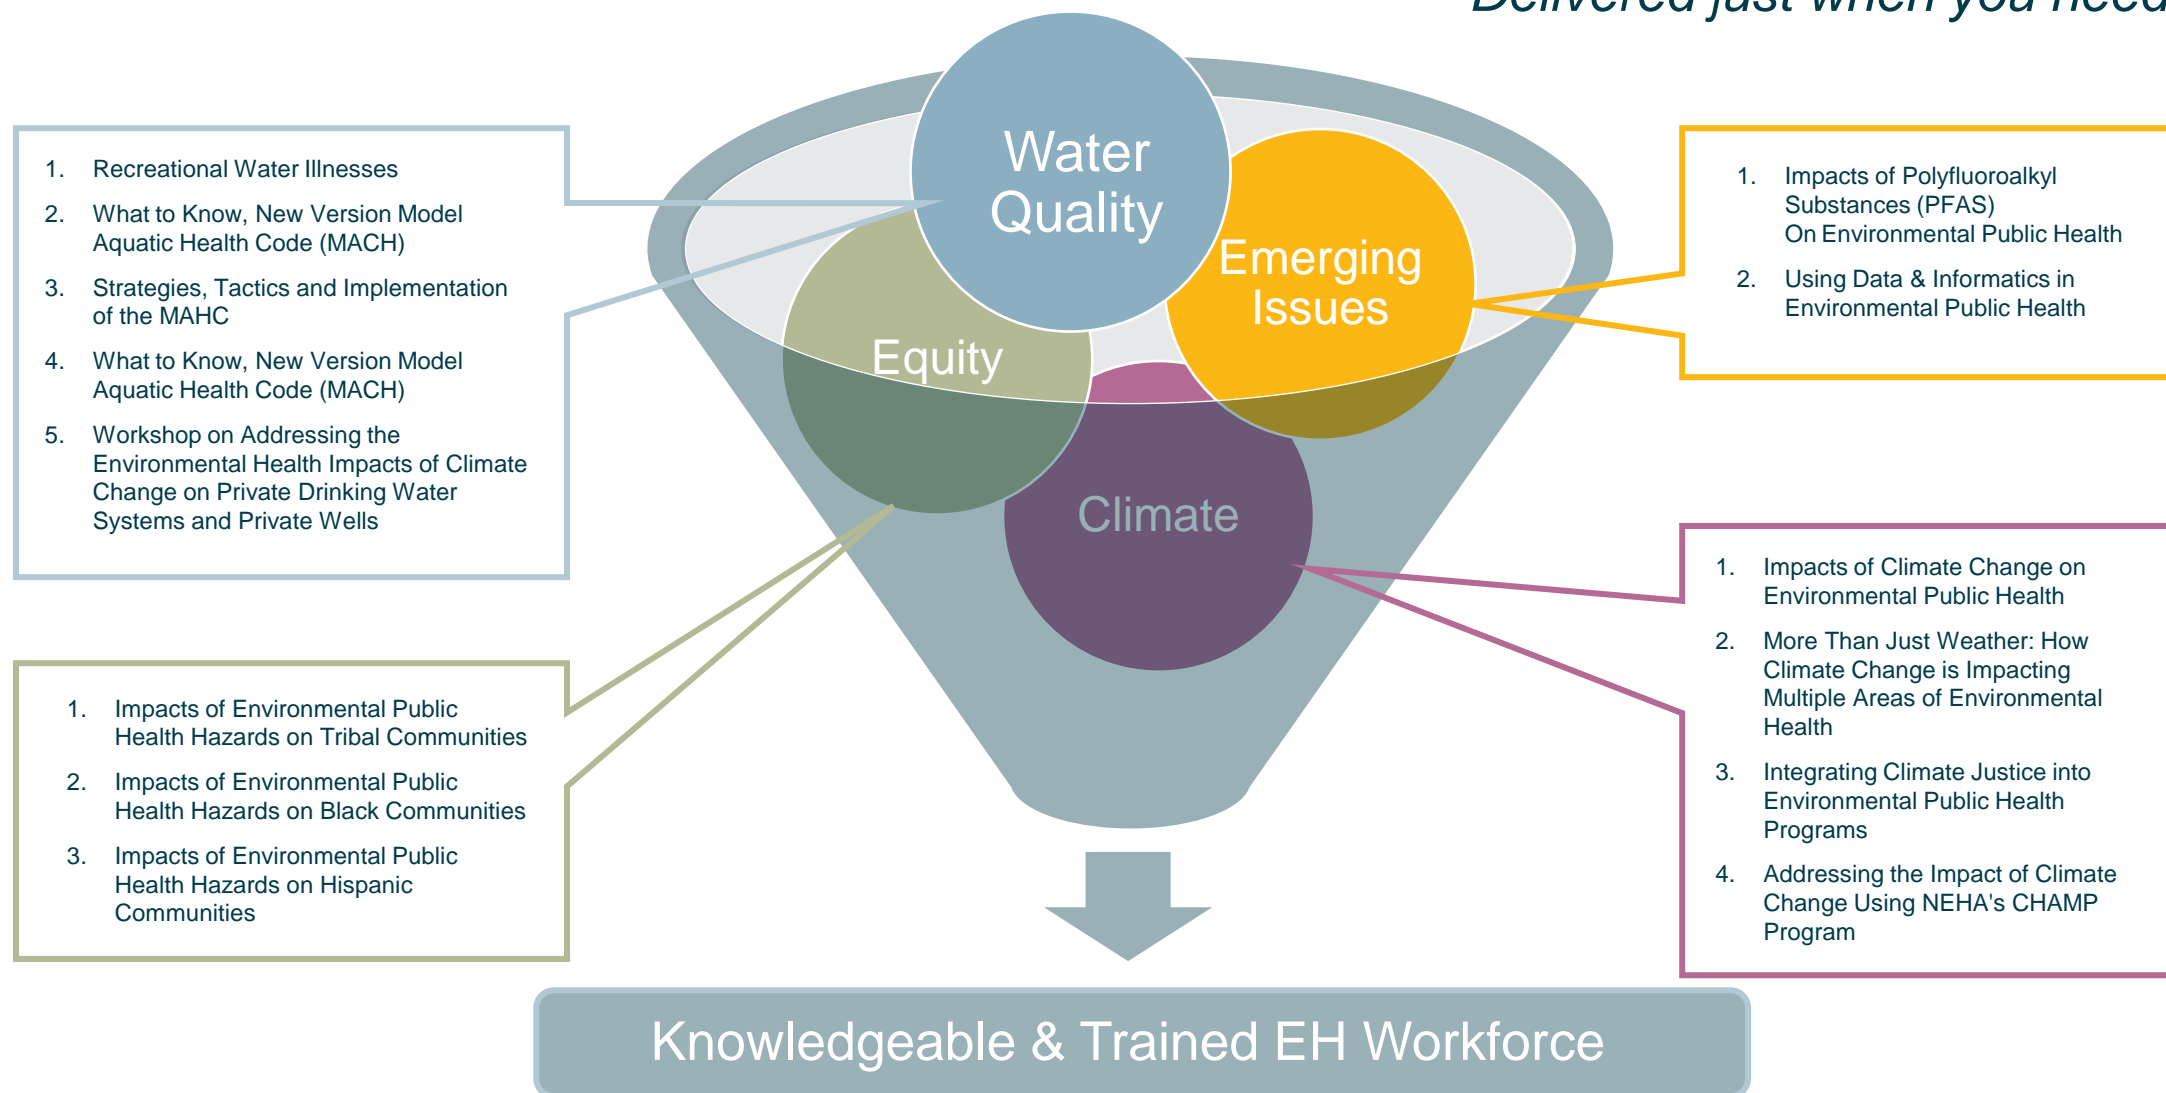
Delivered just when you need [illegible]

1. Recreational Water Illnesses
2. What to Know, New Version Model Aquatic Health Code (MACH)
3. Strategies, Tactics and Implementation of the MAHC
4. What to Know, New Version Model Aquatic Health Code (MACH)
5. Workshop on Addressing the Environmental Health Impacts of Climate Change on Private Drinking Water Systems and Private Wells

Water Quality

Emerging Issues

Equity

Climate

1. Impacts of Polyfluoroalkyl Substances (PFAS) On Environmental Public Health
2. Using Data & Informatics in Environmental Public Health

1. Impacts of Environmental Public Health Hazards on Tribal Communities
2. Impacts of Environmental Public Health Hazards on Black Communities
3. Impacts of Environmental Public Health Hazards on Hispanic Communities

1. Impacts of Climate Change on Environmental Public Health
2. More Than Just Weather: How Climate Change is Impacting Multiple Areas of Environmental Health
3. Integrating Climate Justice into Environmental Public Health Programs
4. Addressing the Impact of Climate Change Using NEHA's CHAMP Program

Knowledgeable & Trained EH Workforce